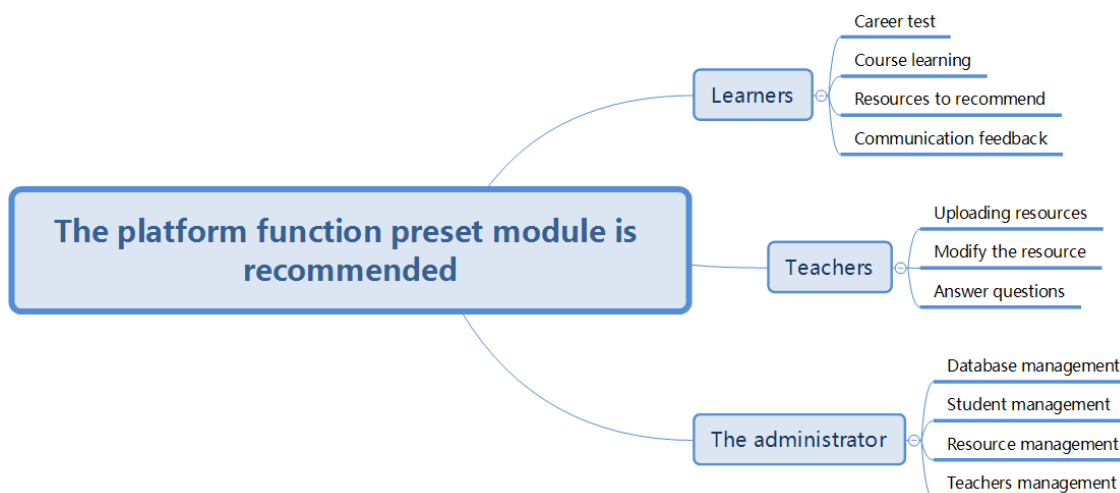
The platform function preset module is recommended

Learners

Career test

Course learning

Resources to recommend

Communication feedback

Teachers

Uploading resources

Modify the resource

Answer questions

The administrator

Database management

Student management

Resource management

Teachers management